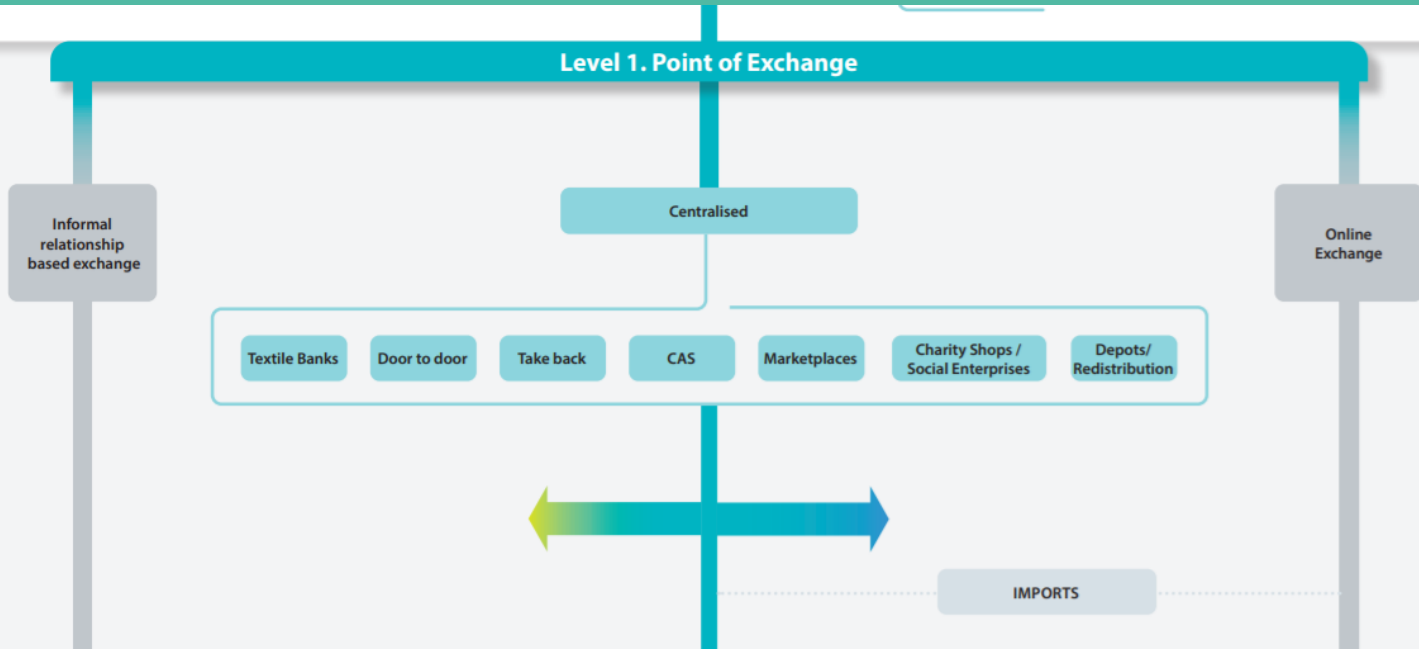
Level 1. Point of Exchange

Informal relationship based exchange

Centralised

Online Exchange

Textile Banks

Door to door

Take back

CAS

Marketplaces

Charity Shops / Social Enterprises

Depots/ Redistribution

IMPORTS